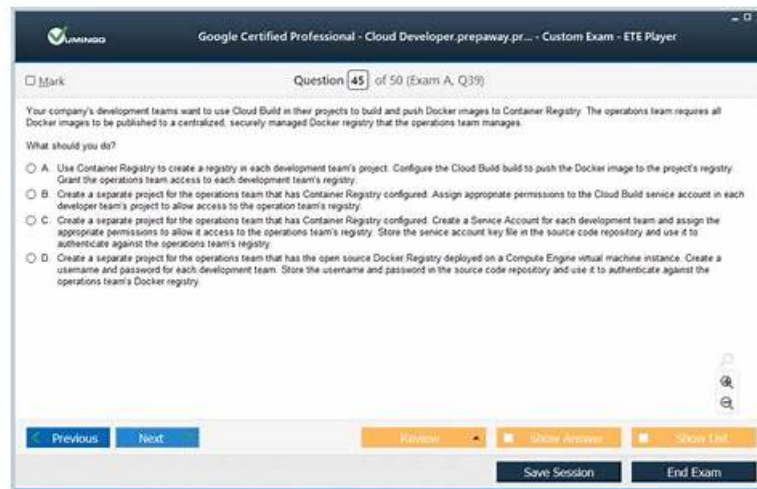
VUMINGO

Google Certified Professional - Cloud Developer.prepaway.pr... - Custom Exam - ETE Player

☐ Mark

Question 45 of 50 (Exam A, Q39)

Your company's development teams want to use Cloud Build in their projects to build and push Docker images to Container Registry. The operations team requires all Docker images to be published to a centralized, securely managed Docker registry that the operations team manages.

What should you do?

○ A. Use Container Registry to create a registry in each development team's project. Configure the Cloud Build build to push the Docker image to the project's registry. Grant the operations team access to each development team's registry.

○ B. Create a separate project for the operations team that has Container Registry configured. Assign appropriate permissions to the Cloud Build service account in each developer team's project to allow access to the operation team's registry.

○ C. Create a separate project for the operations team that has Container Registry configured. Create a Service Account for each development team and assign the appropriate permissions to allow it access to the operations team's registry. Store the service account key file in the source code repository and use it to authenticate against the operations team's registry.

○ D. Create a separate project for the operations team that has the open source Docker Registry deployed on a Compute Engine virtual machine instance. Create a username and password for each development team. Store the username and password in the source code repository and use it to authenticate against the operations team's Docker registry.

Previous

Next

Review

Show Answer

Show List

Save Session

End Exam